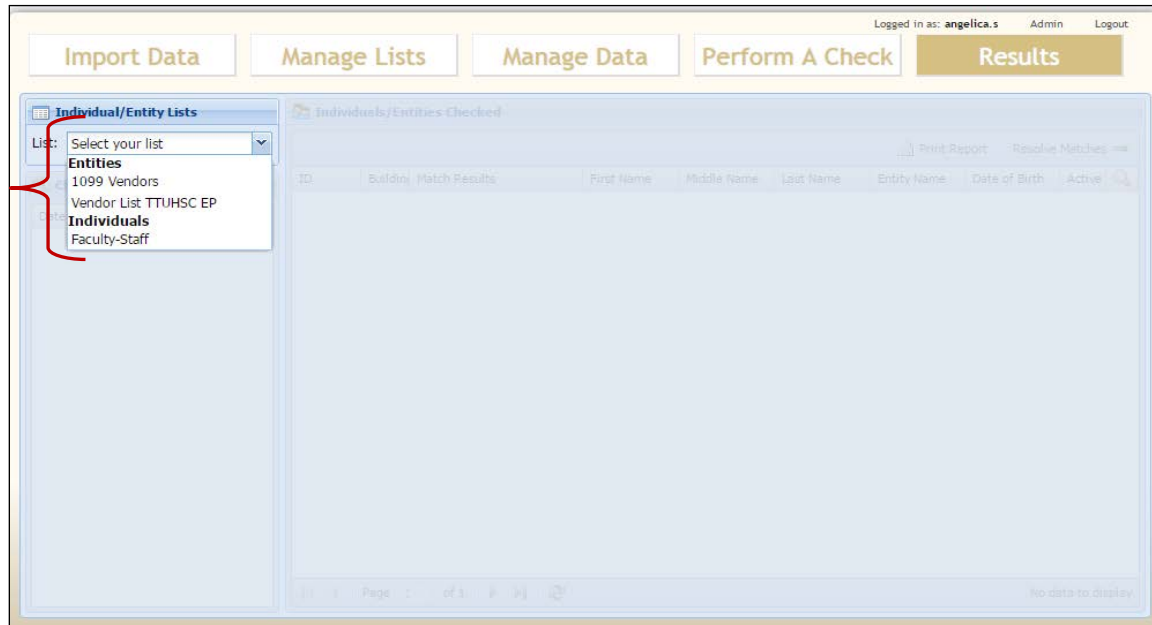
Logged in as: angelica.s Admin Logout

Import Data Manage Lists Manage Data Perform A Check Results

Individual/Entity Lists

List: Select your list

Entities
1099 Vendors
Vendor List TTUHSC EP
Individuals
Faculty-Staff

Individuals/Entities Checked

Print Report Resolve Matches

| ID | Buildi | Match Results | First Name | Middle Name | Last Name | Entity Name | Date of Birth | Active |
|---|---|---|---|---|---|---|---|---|

Page of 1

No data to display